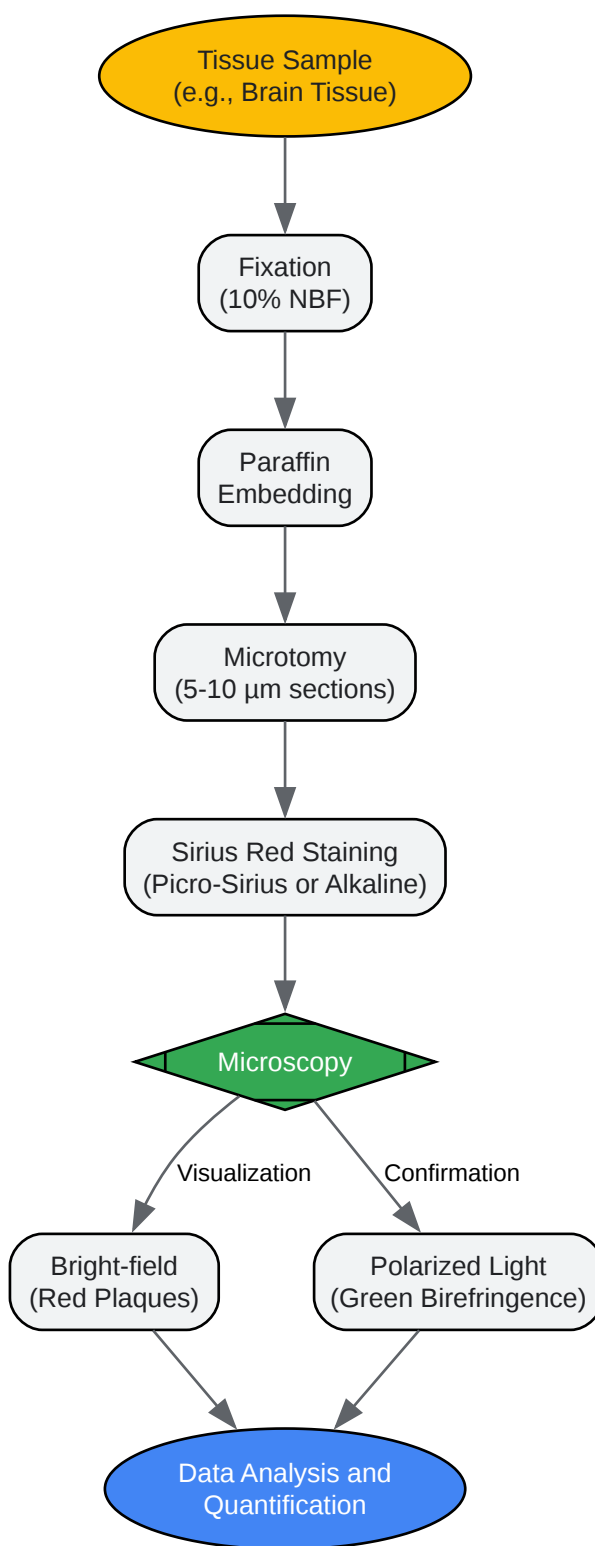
Tissue Sample
(e.g., Brain Tissue)

Fixation
(10% NBF)

Paraffin
Embedding

Microtomy
(5-10 µm sections)

Sirius Red Staining
(Picro-Sirius or Alkaline)

Microscopy

Visualization

Confirmation

Bright-field
(Red Plaques)

Polarized Light
(Green Birefringence)

Data Analysis and
Quantification